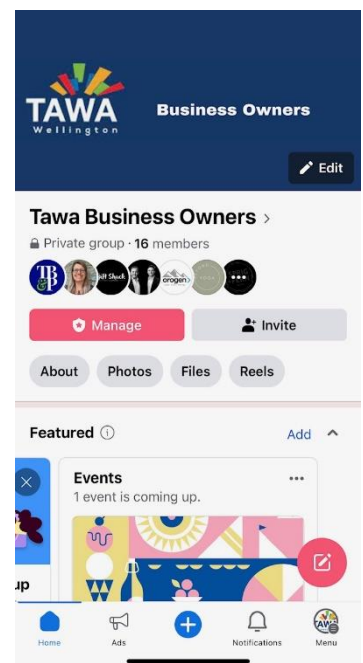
TAWA
Wellington

Business Owners

Edit

Tawa Business Owners >

Private group · 16 members

TB

Gift Shack

orogen

Manage

Invite

About

Photos

Files

Reels

Featured

Add

Events

1 event is coming up.

up

Home

Ads

Notifications

Menu